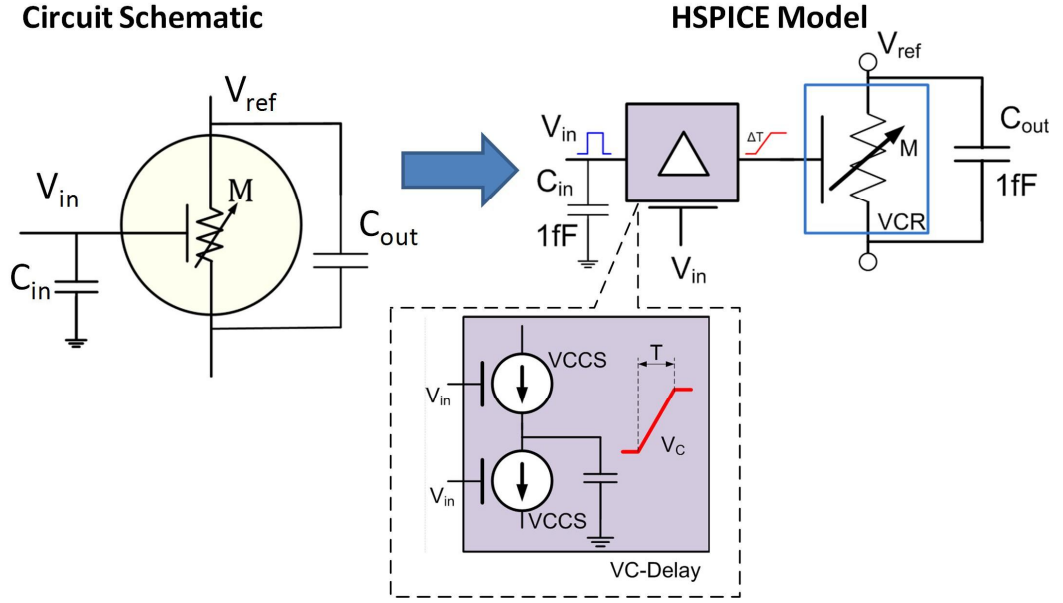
Circuit Schematic

$V_{ref}$

$V_{in}$

M

$C_{out}$

$C_{in}$

HSPICE Model

$V_{ref}$

$V_{in}$

$\Delta T$

$C_{out}$

M

$C_{in}$

1fF

1fF

VCR

$V_{in}$

VCCS

T

$V_{in}$

$V_C$

$V_{in}$

VCCS

VC-Delay